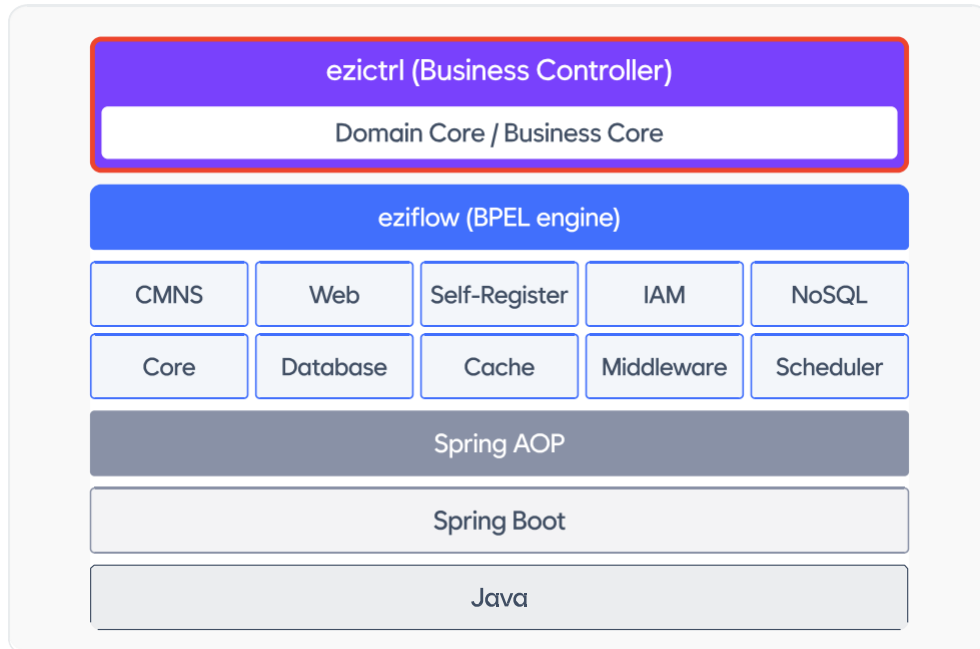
ezictrl (Business Controller)

Domain Core / Business Core

eziflow (BPEL engine)

| CMNS | Web | Self-Register | IAM | NoSQL |
|---|---|---|---|---|
| Core | Database | Cache | Middleware | Scheduler |

Spring AOP

Spring Boot

Java